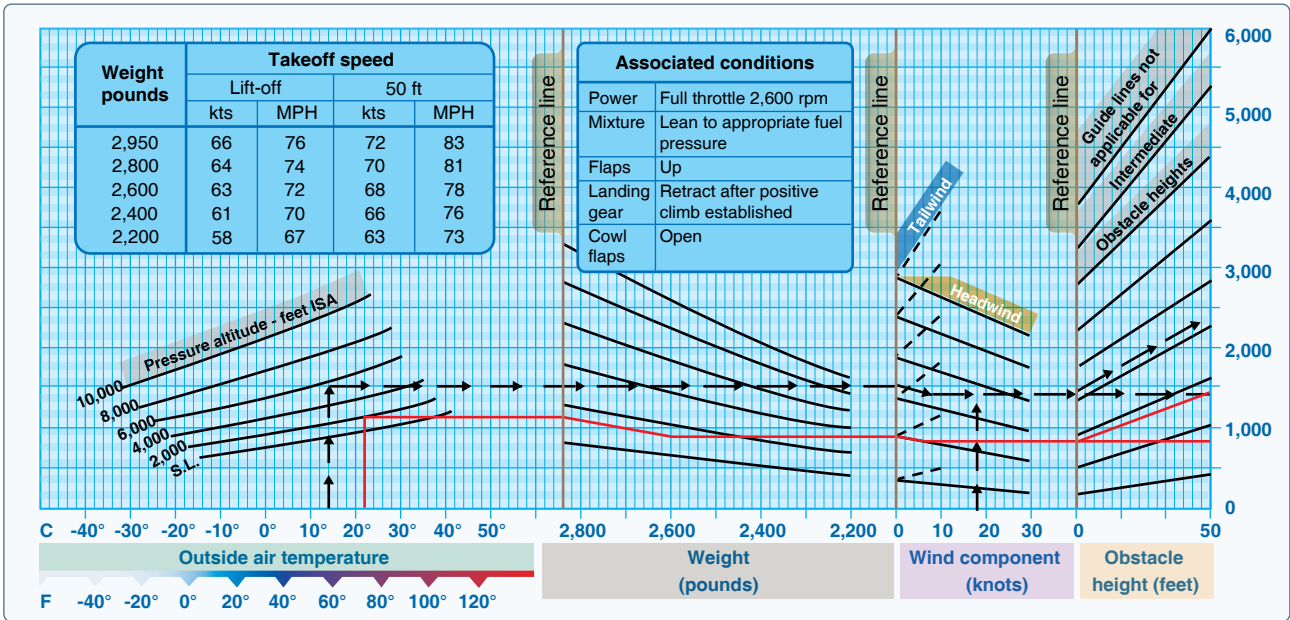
| Weight pounds | Takeoff speed | | | |
|---|---|---|---|---|
| | Lift-off | | 50 ft | |
| | kts | MPH | kts | MPH |
| 2,950 | 66 | 76 | 72 | 83 |
| 2,800 | 64 | 74 | 70 | 81 |
| 2,600 | 63 | 72 | 68 | 78 |
| 2,400 | 61 | 70 | 66 | 76 |
| 2,200 | 58 | 67 | 63 | 73 |

Reference line

| Associated conditions | |
|---|---|
| Power | Full throttle 2,600 rpm |
| Mixture | Lean to appropriate fuel pressure |
| Flaps | Up |
| Landing gear | Retract after positive climb established |
| Cowl flaps | Open |

Reference line

Reference line

Guide lines not applicable for

Intermediate

Obstacle heights

Tailwind

Headwind

Pressure altitude - feet ISA

10,000
8,000
6,000
4,000
2,000
S.L.

6,000
5,000
4,000
3,000
2,000
1,000
0

C -40° -30° -20° -10° 0° 10° 20° 30° 40° 50°

2,800 2,600 2,400 2,200

0 10 20 30

0 50

Outside air temperature

F -40° -20° 0° 20° 40° 60° 80° 100° 120°

Weight (pounds)

Wind component (knots)

Obstacle height (feet)